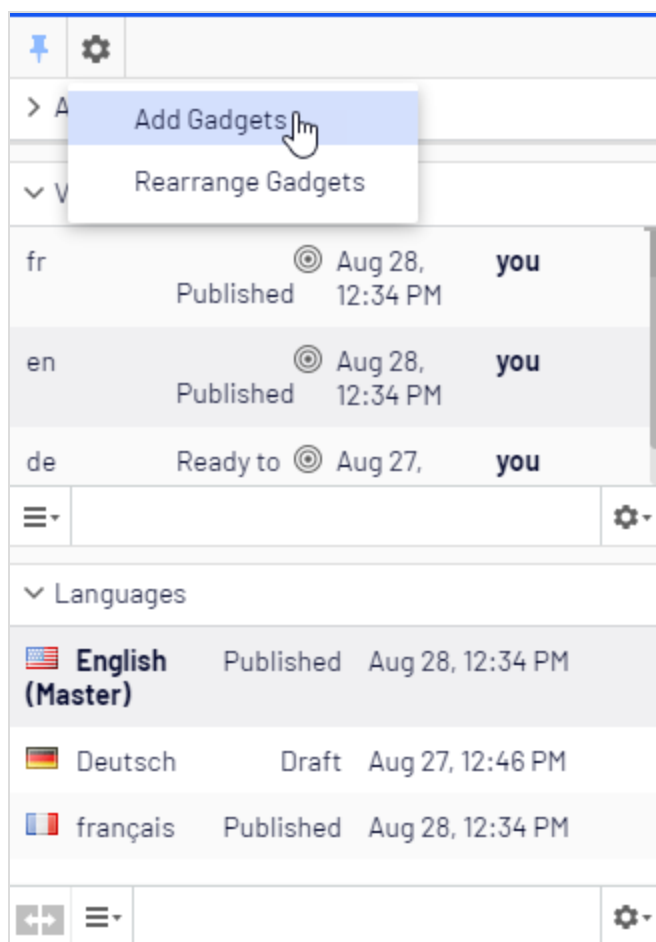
> A

Add Gadgets

Rearrange Gadgets

V

fr Published Aug 28, 12:34 PM you

en Published Aug 28, 12:34 PM you

de Ready to Aug 27, you

Languages

| | | |
|---|---|---|
| English (Master) | Published | Aug 28, 12:34 PM |
| Deutsch | Draft | Aug 27, 12:46 PM |
| français | Published | Aug 28, 12:34 PM |